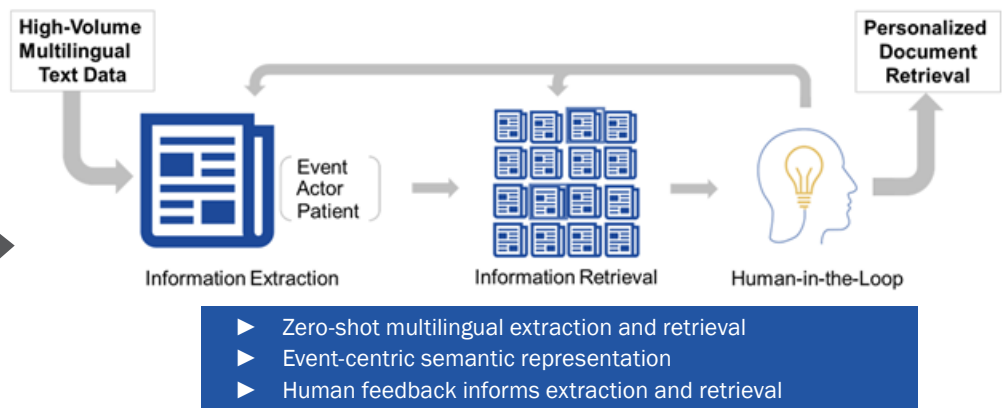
High-Volume Multilingual Text Data

Personalized Document Retrieval

Event
Actor
Patient

Information Extraction

Information Retrieval

Human-in-the-Loop

► Zero-shot multilingual extraction and retrieval
► Event-centric semantic representation
► Human feedback informs extraction and retrieval